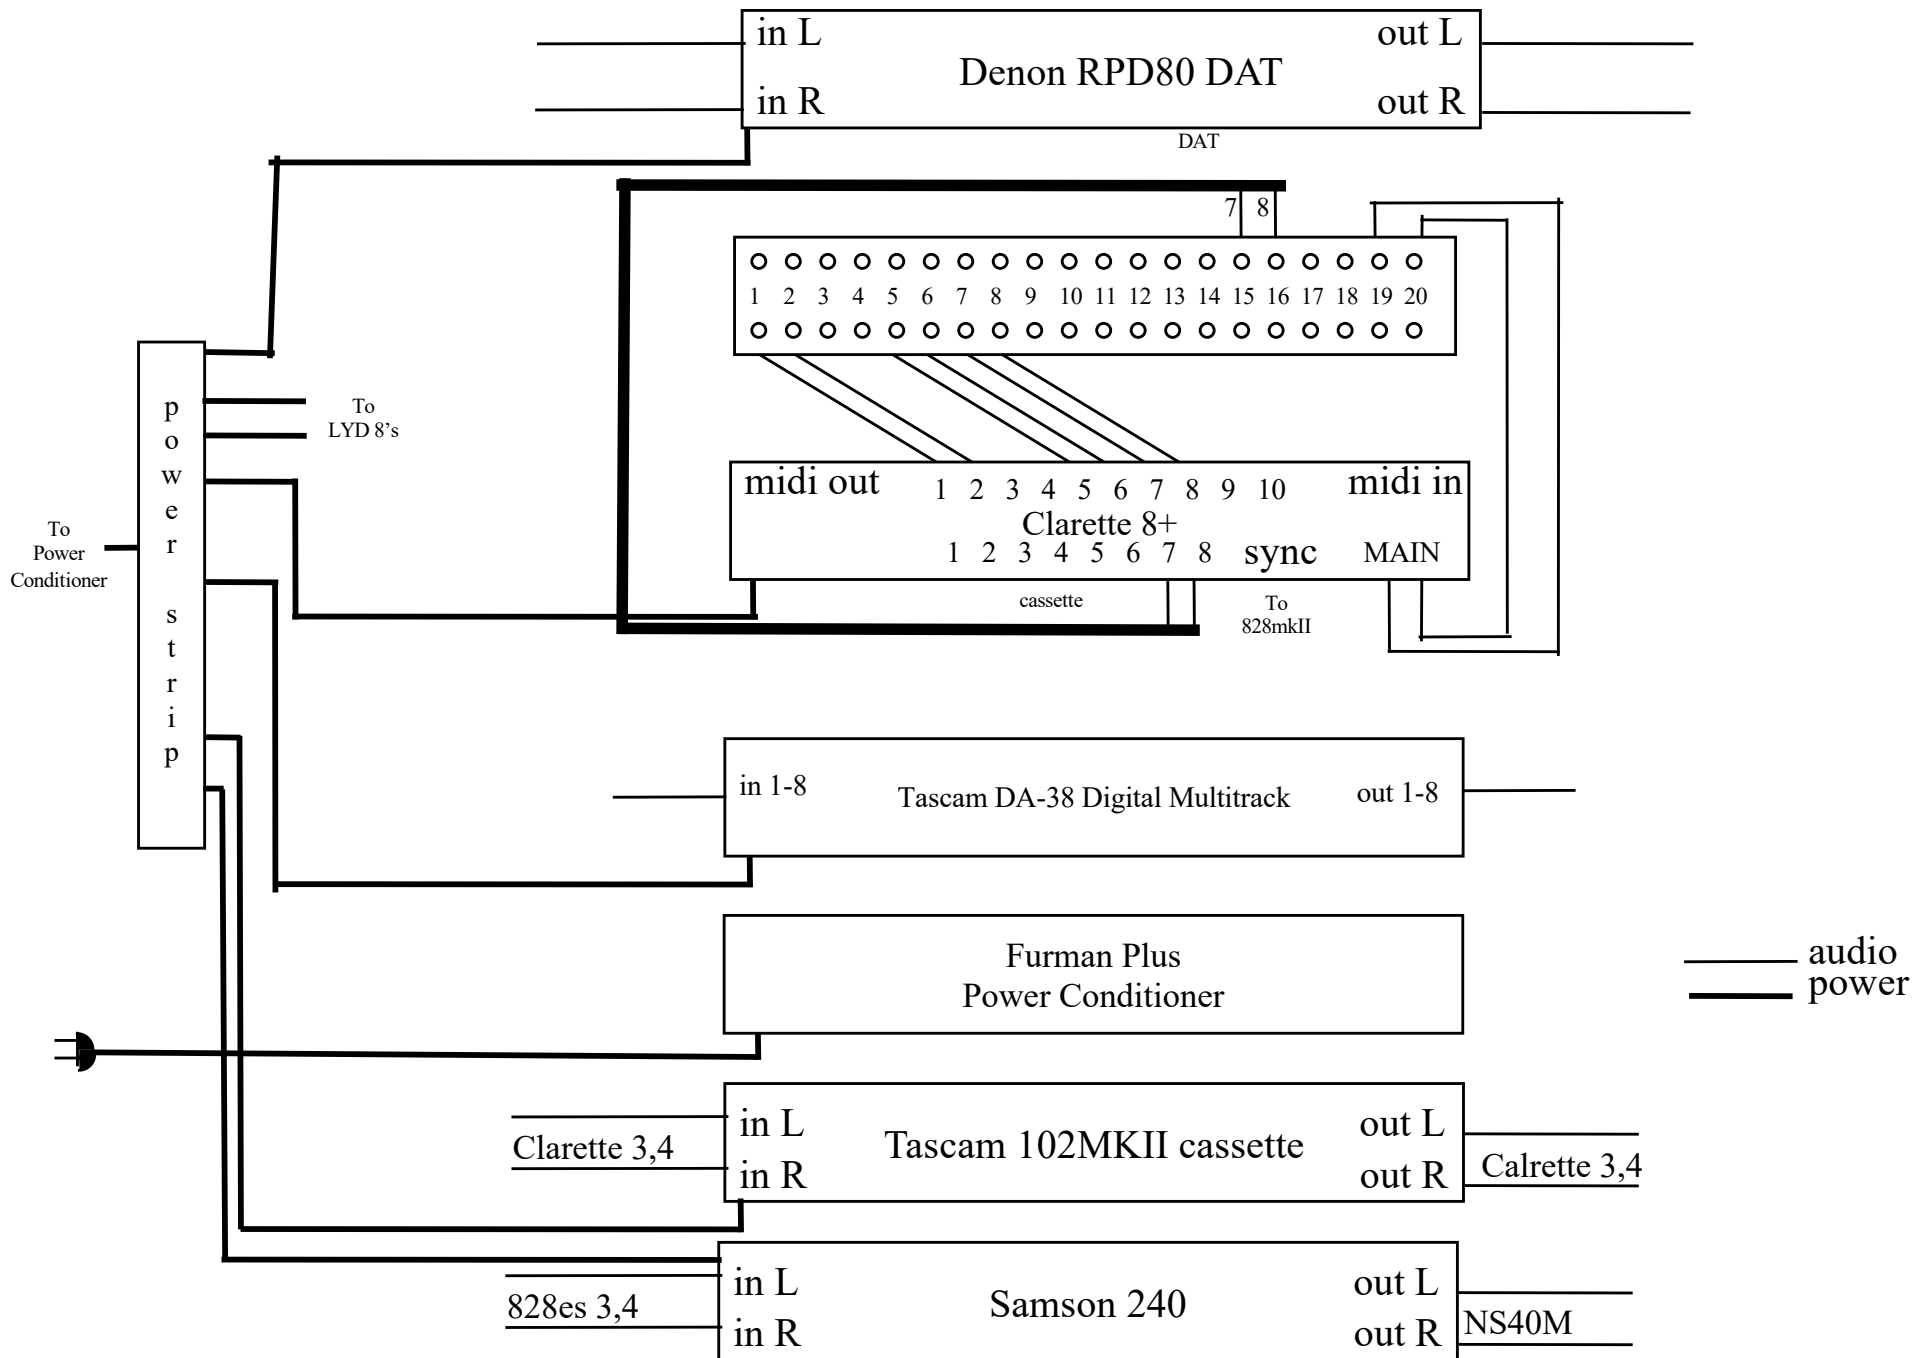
in L
in R
Denon RPD80 DAT
out L
out R
DAT

7 8

1 2 3 4 5 6 7 8 9 10 11 12 13 14 15 16 17 18 19 20

To Power Conditioner

p o w e r s t r i p

To LYD 8's

midi out
1 2 3 4 5 6 7 8 9 10
midi in
Clarette 8+
1 2 3 4 5 6 7 8
sync
MAIN
cassette
To 828mkII

in 1-8
Tascam DA-38 Digital Multitrack
out 1-8

Furman Plus
Power Conditioner

audio
power

in L
in R
Clarette 3,4
Tascam 102MKII cassette
out L
out R
Calrette 3,4

in L
in R
828es 3,4
Samson 240
out L
out R
NS40M